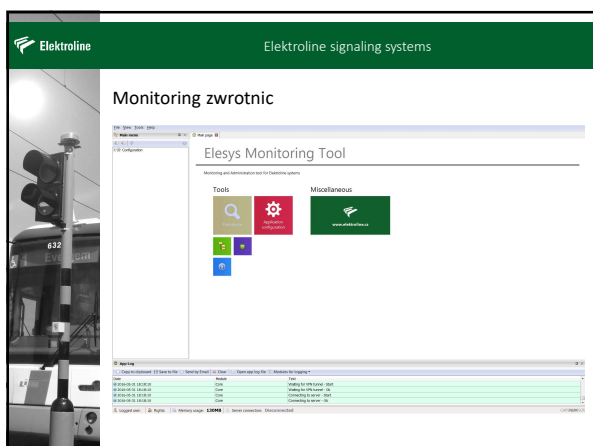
Elektroline

Elektroline signaling systems

Monitoring zwrotnic

File View Tools Help

Main menu

Configuration

Main page

Elesys Monitoring Tool

Monitoring and Administration tool for Elektroline systems

Tools

Miscellaneous

Application configuration

www.elektroline.cz

632

App Log

Copy to clipboard | Save to file | Send by Email | Clear | Open app log file | Modules for logging

| Date | Module | Text |
|---|---|---|
| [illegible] | Core | Waiting for VPN tunnel - Start |
| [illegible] | Core | Waiting for VPN tunnel - Ok |
| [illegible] | Core | Connecting to server - Start |
| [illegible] | Core | Connecting to server - Ok |

Logged user: | Rights: | Memory usage: 130MB | Server connection: Disconnected